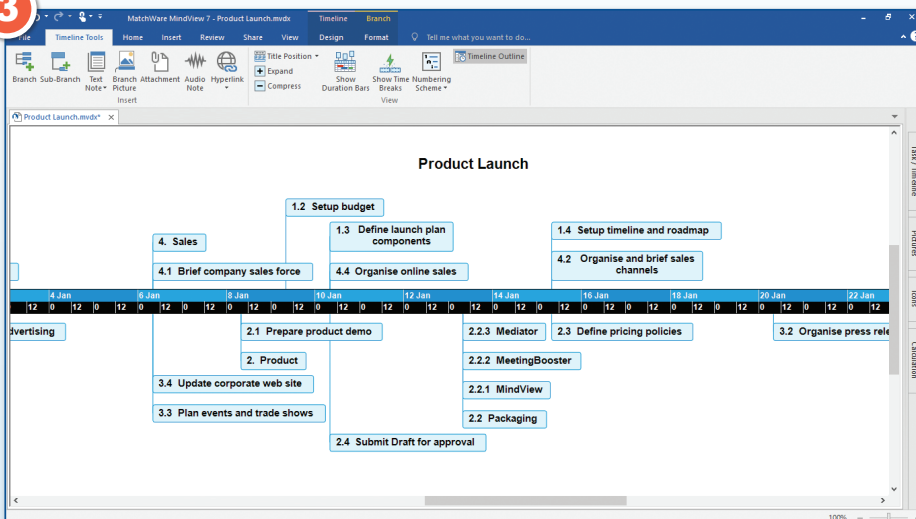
3

MatchWare MindView 7 - Product Launch.mvdx Timeline Branch

File Timeline Tools Home Insert Review Share View Design Format Tell me what you want to do...

Branch Sub-Branch Text Note Branch Picture Attachment Audio Note Hyperlink
Insert

Title Position Expand Compress Show Duration Bars Show Time Breaks Numbering Scheme Timeline Outline
View

Product Launch.mvdx* ×

Product Launch

1.2 Setup budget

1.3 Define launch plan components

1.4 Setup timeline and roadmap

4. Sales

4.1 Brief company sales force

4.4 Organise online sales

4.2 Organise and brief sales channels

4 Jan 6 Jan 8 Jan 10 Jan 12 Jan 14 Jan 16 Jan 18 Jan 20 Jan 22 Jan

12 0 12 0 12 0 12 0 12 0 12 0 12 0 12 0 12 0 12 0 12 0 12 0 12 0 12 0 12 0 12 0 12 0 12 0 12 0 12

dvertising

2.1 Prepare product demo

2.2.3 Mediator

2.3 Define pricing policies

3.2 Organise press rele

2. Product

2.2.2 MeetingBooster

3.4 Update corporate web site

2.2.1 MindView

3.3 Plan events and trade shows

2.2 Packaging

2.4 Submit Draft for approval

Task / Timeline Pictures Icons Calculation

100%